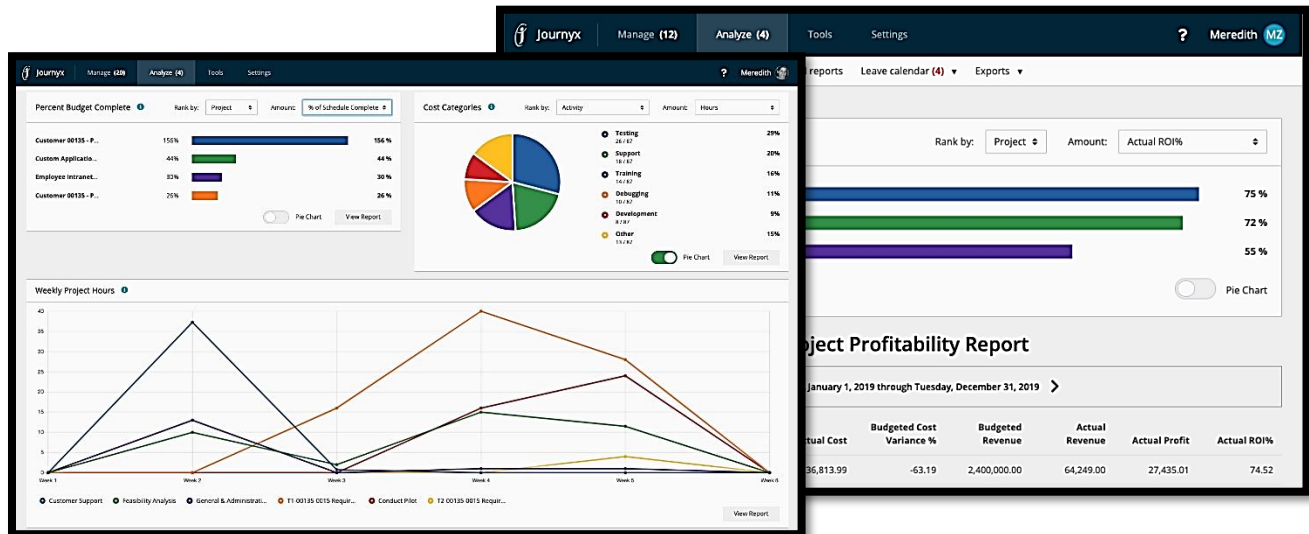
Journyx Manage (12) Analyze (4) Tools Settings ? Meredith MZ

reports Leave calendar (4) ▾ Exports ▾

Rank by: Project Amount: Actual ROI%

75 %
72 %
55 %

Pie Chart

oject Profitability Report

January 1, 2019 through Tuesday, December 31, 2019 >

| ctual Cost | Budgeted Cost Variance % | Budgeted Revenue | Actual Revenue | Actual Profit | Actual ROI% |
|---|---|---|---|---|---|
| 36,813.99 | -63.19 | 2,400,000.00 | 64,249.00 | 27,435.01 | 74.52 |

Journyx Manage (23) Analyze (4) Tools Settings ? Meredith

Percent Budget Complete Rank by: Project Amount: % of Schedule Complete

Customer 00135 - P... 156% 156 %
Custom Applicatio... 44% 44 %
Employee Intranet... 30% 30 %
Customer 00135 - P... 25% 26 %

Pie Chart View Report

Cost Categories Rank by: Activity Amount: Hours

Testing 26 / 87 29%
Support 18 / 87 20%
Training 14 / 87 16%
Debugging 10 / 87 11%
Development 8 / 87 9%
Other 13 / 87 15%

Pie Chart View Report

Weekly Project Hours

40
35
30
25
20
15
10
5
0

Week 1 Week 2 Week 3 Week 4 Week 5 Week 6

Customer Support Feasibility Analysis General & Administrati... T1 00135 0015 Requir... Conduct Pilot T2 00135 0015 Requir...

View Report